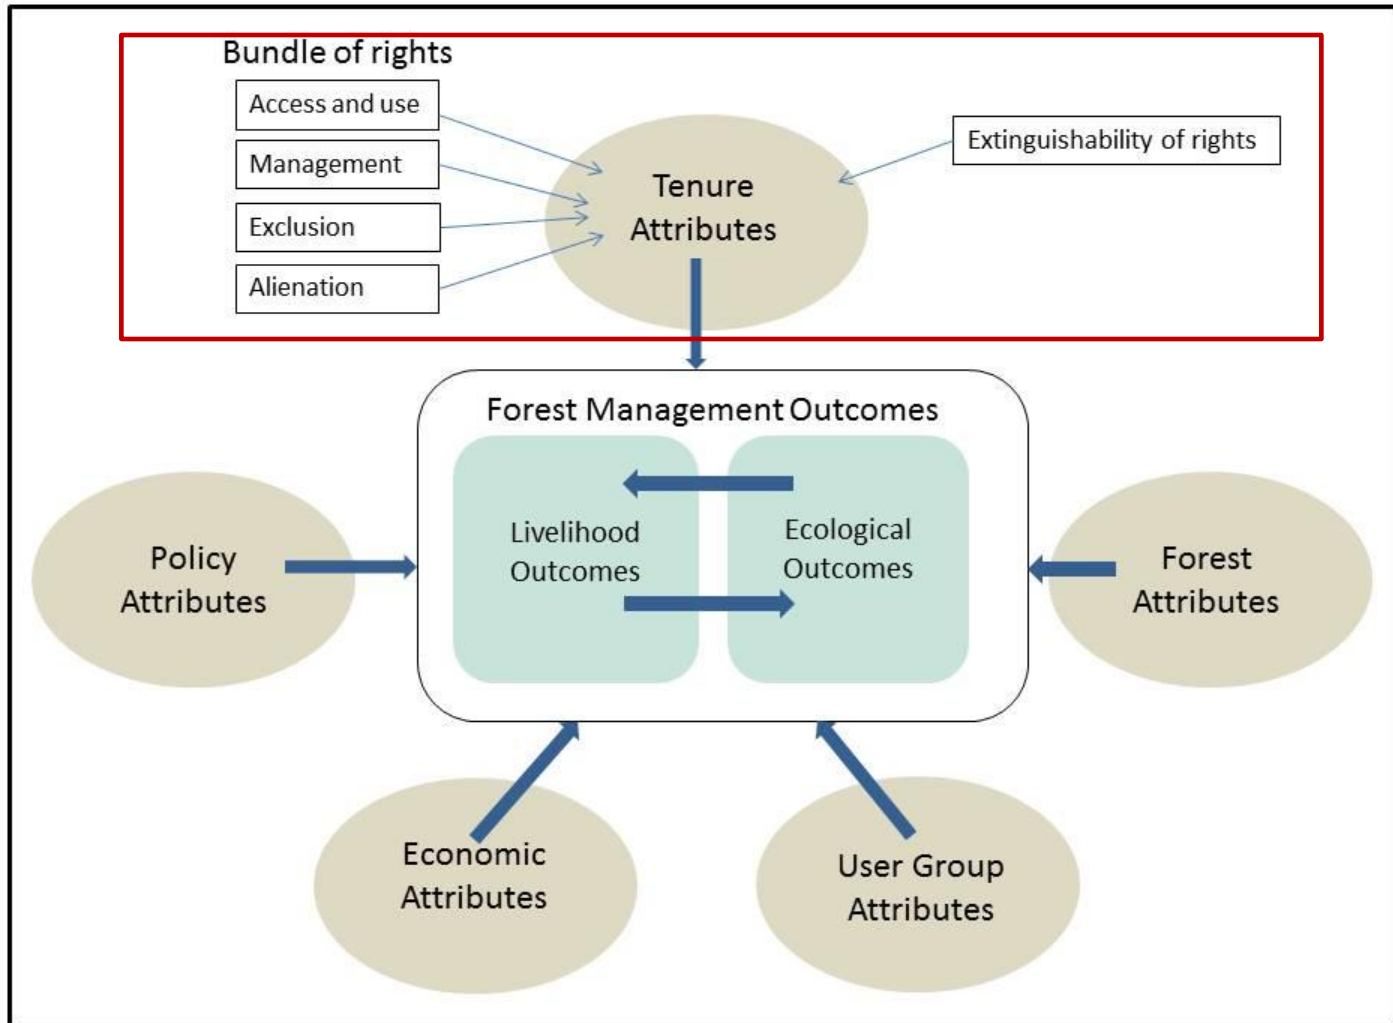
Bundle of rights

Access and use

Management

Exclusion

Alienation

Tenure Attributes

Extinguishability of rights

Forest Management Outcomes

Livelihood Outcomes

Ecological Outcomes

Policy Attributes

Forest Attributes

Economic Attributes

User Group Attributes